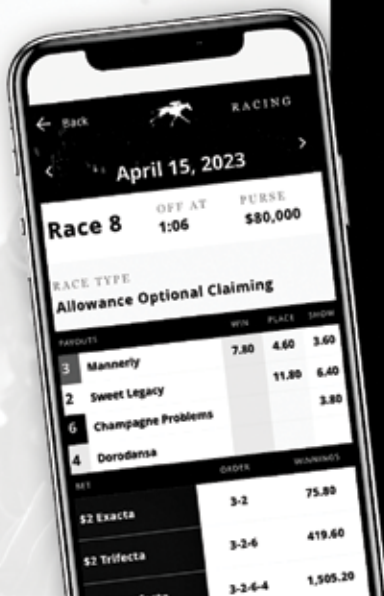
← Back

RACING

‹ April 15, 2023 ›

Race 8

OFF AT
1:06

PURSE
$80,000

RACE TYPE
Allowance Optional Claiming

| PAYOUTS | | WIN | PLACE | SHOW |
|---|---|---|---|---|
| 3 | Mannerly | 7.80 | 4.60 | 3.60 |
| 2 | Sweet Legacy | | 11.80 | 6.40 |
| 6 | Champagne Problems | | | 3.80 |
| 4 | Dorodansa | | | |

| BET | ORDER | WINNINGS |
|---|---|---|
| $2 Exacta | 3-2 | 75.80 |
| $2 Trifecta | 3-2-6 | 419.60 |
| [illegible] | 3-2-6-4 | 1,505.20 |